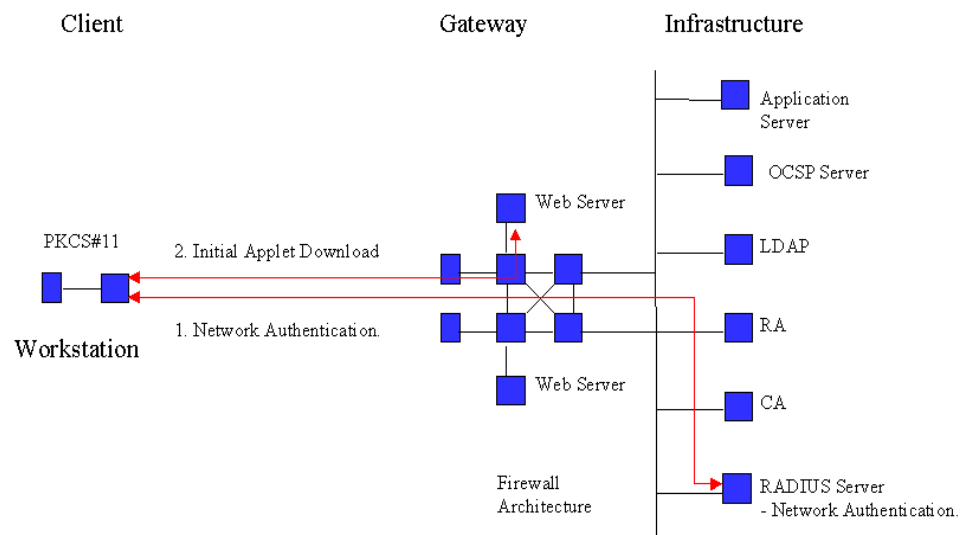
Client

Gateway

Infrastructure

Application Server

OCSP Server

Web Server

PKCS#11

2. Initial Applet Download

LDAP

1. Network Authentication.

RA

Workstation

Web Server

CA

Firewall Architecture

RADIUS Server
- Network Authentication.